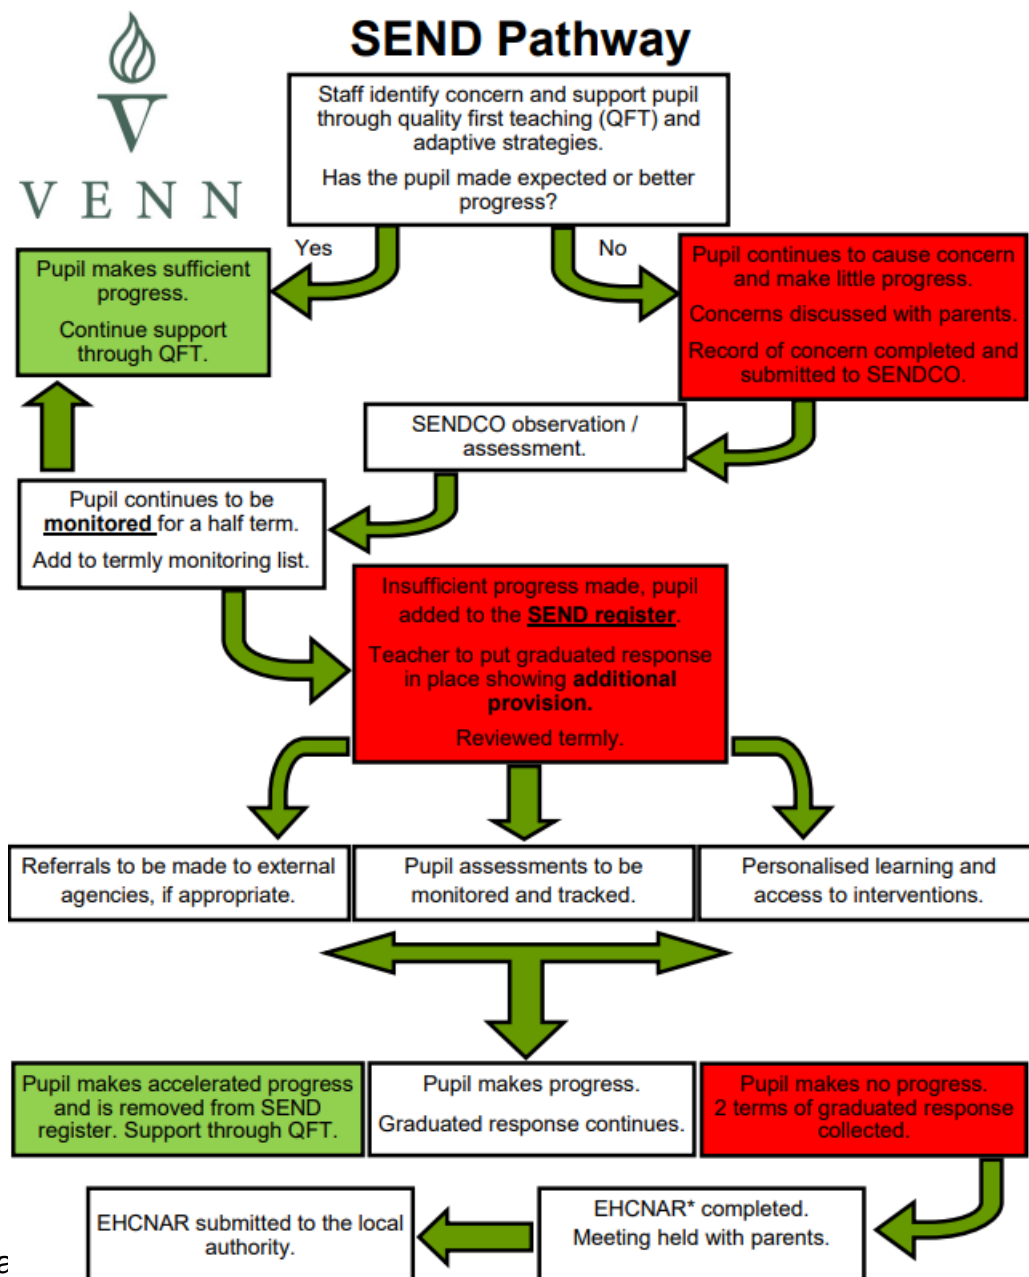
VENN

SEND Pathway

Staff identify concern and support pupil through quality first teaching (QFT) and adaptive strategies.

Has the pupil made expected or better progress?

Yes

No

Pupil makes sufficient progress.

Continue support through QFT.

Pupil continues to cause concern and make little progress.

Concerns discussed with parents.

Record of concern completed and submitted to SENDCO.

SENDCO observation / assessment.

Pupil continues to be **monitored** for a half term.

Add to termly monitoring list.

Insufficient progress made, pupil added to the **SEND register**.

Teacher to put graduated response in place showing **additional provision.**

Reviewed termly.

Referrals to be made to external agencies, if appropriate.

Pupil assessments to be monitored and tracked.

Personalised learning and access to interventions.

Pupil makes accelerated progress and is removed from SEND register. Support through QFT.

Pupil makes progress.

Graduated response continues.

Pupil makes no progress. 2 terms of graduated response collected.

EHCNAR submitted to the local authority.

EHCNAR* completed. Meeting held with parents.

a